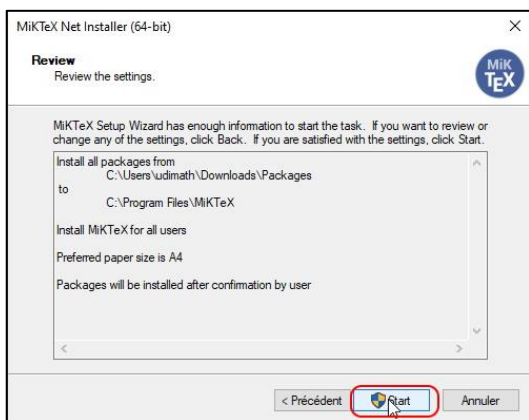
MiKTeX Net Installer (64-bit)

×

Review
Review the settings.

MiK
TEX

MiKTeX Setup Wizard has enough information to start the task. If you want to review or change any of the settings, click Back. If you are satisfied with the settings, click Start.

Install all packages from
C:\Users\udimath\Downloads\Packages
to
C:\Program Files\MiKTeX

Install MiKTeX for all users

Preferred paper size is A4

Packages will be installed after confirmation by user

< Précédent

Start

Annuler